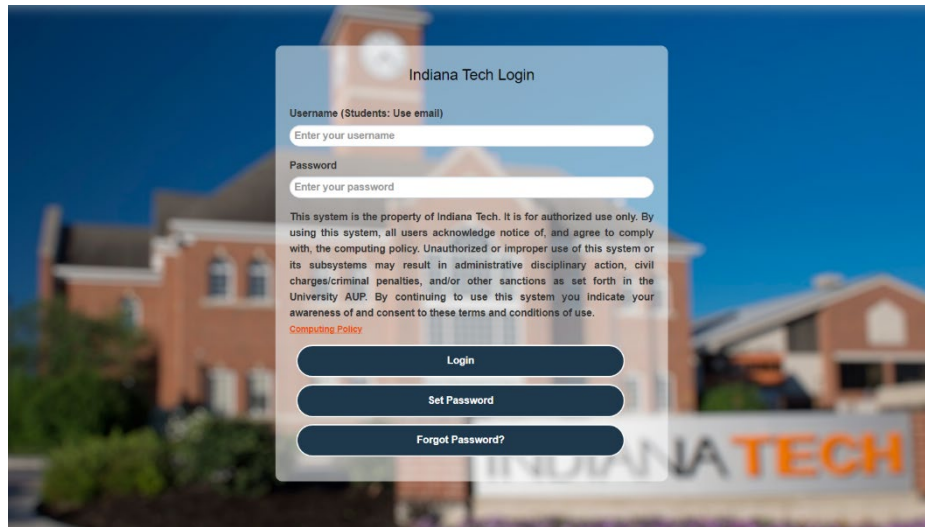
Indiana Tech Login

Username (Students: Use email)

Enter your username

Password

Enter your password

This system is the property of Indiana Tech. It is for authorized use only. By using this system, all users acknowledge notice of, and agree to comply with, the computing policy. Unauthorized or improper use of this system or its subsystems may result in administrative disciplinary action, civil charges/criminal penalties, and/or other sanctions as set forth in the University AUP. By continuing to use this system you indicate your awareness of and consent to these terms and conditions of use.

Computing Policy

Login

Set Password

Forgot Password?

INDIANA TECH